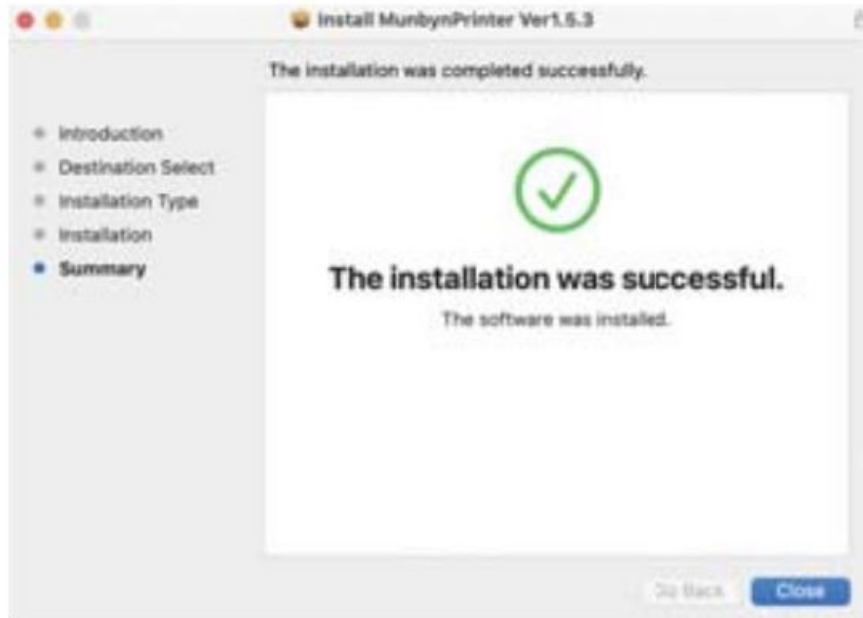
Install MunbynPrinter Ver1.5.3

The installation was completed successfully.

Introduction
Destination Select
Installation Type
Installation
Summary

The installation was successful.

The software was installed.

Go Back
Close